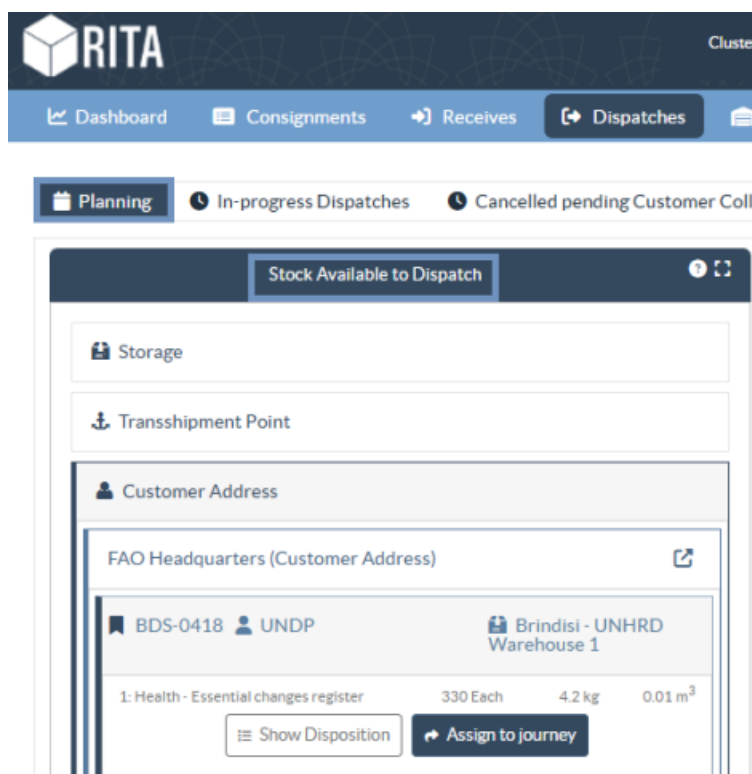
RITA

Cluste

Dashboard Consignments Receives Dispatches

Planning In-progress Dispatches Cancelled pending Customer Coll

Stock Available to Dispatch

Storage

Transshipment Point

Customer Address

FAO Headquarters (Customer Address)

BDS-0418 UNDP

Brindisi - UNHRD Warehouse 1

1: Health - Essential changes register 330 Each 4.2 kg 0.01 $m^3$

Show Disposition Assign to journey